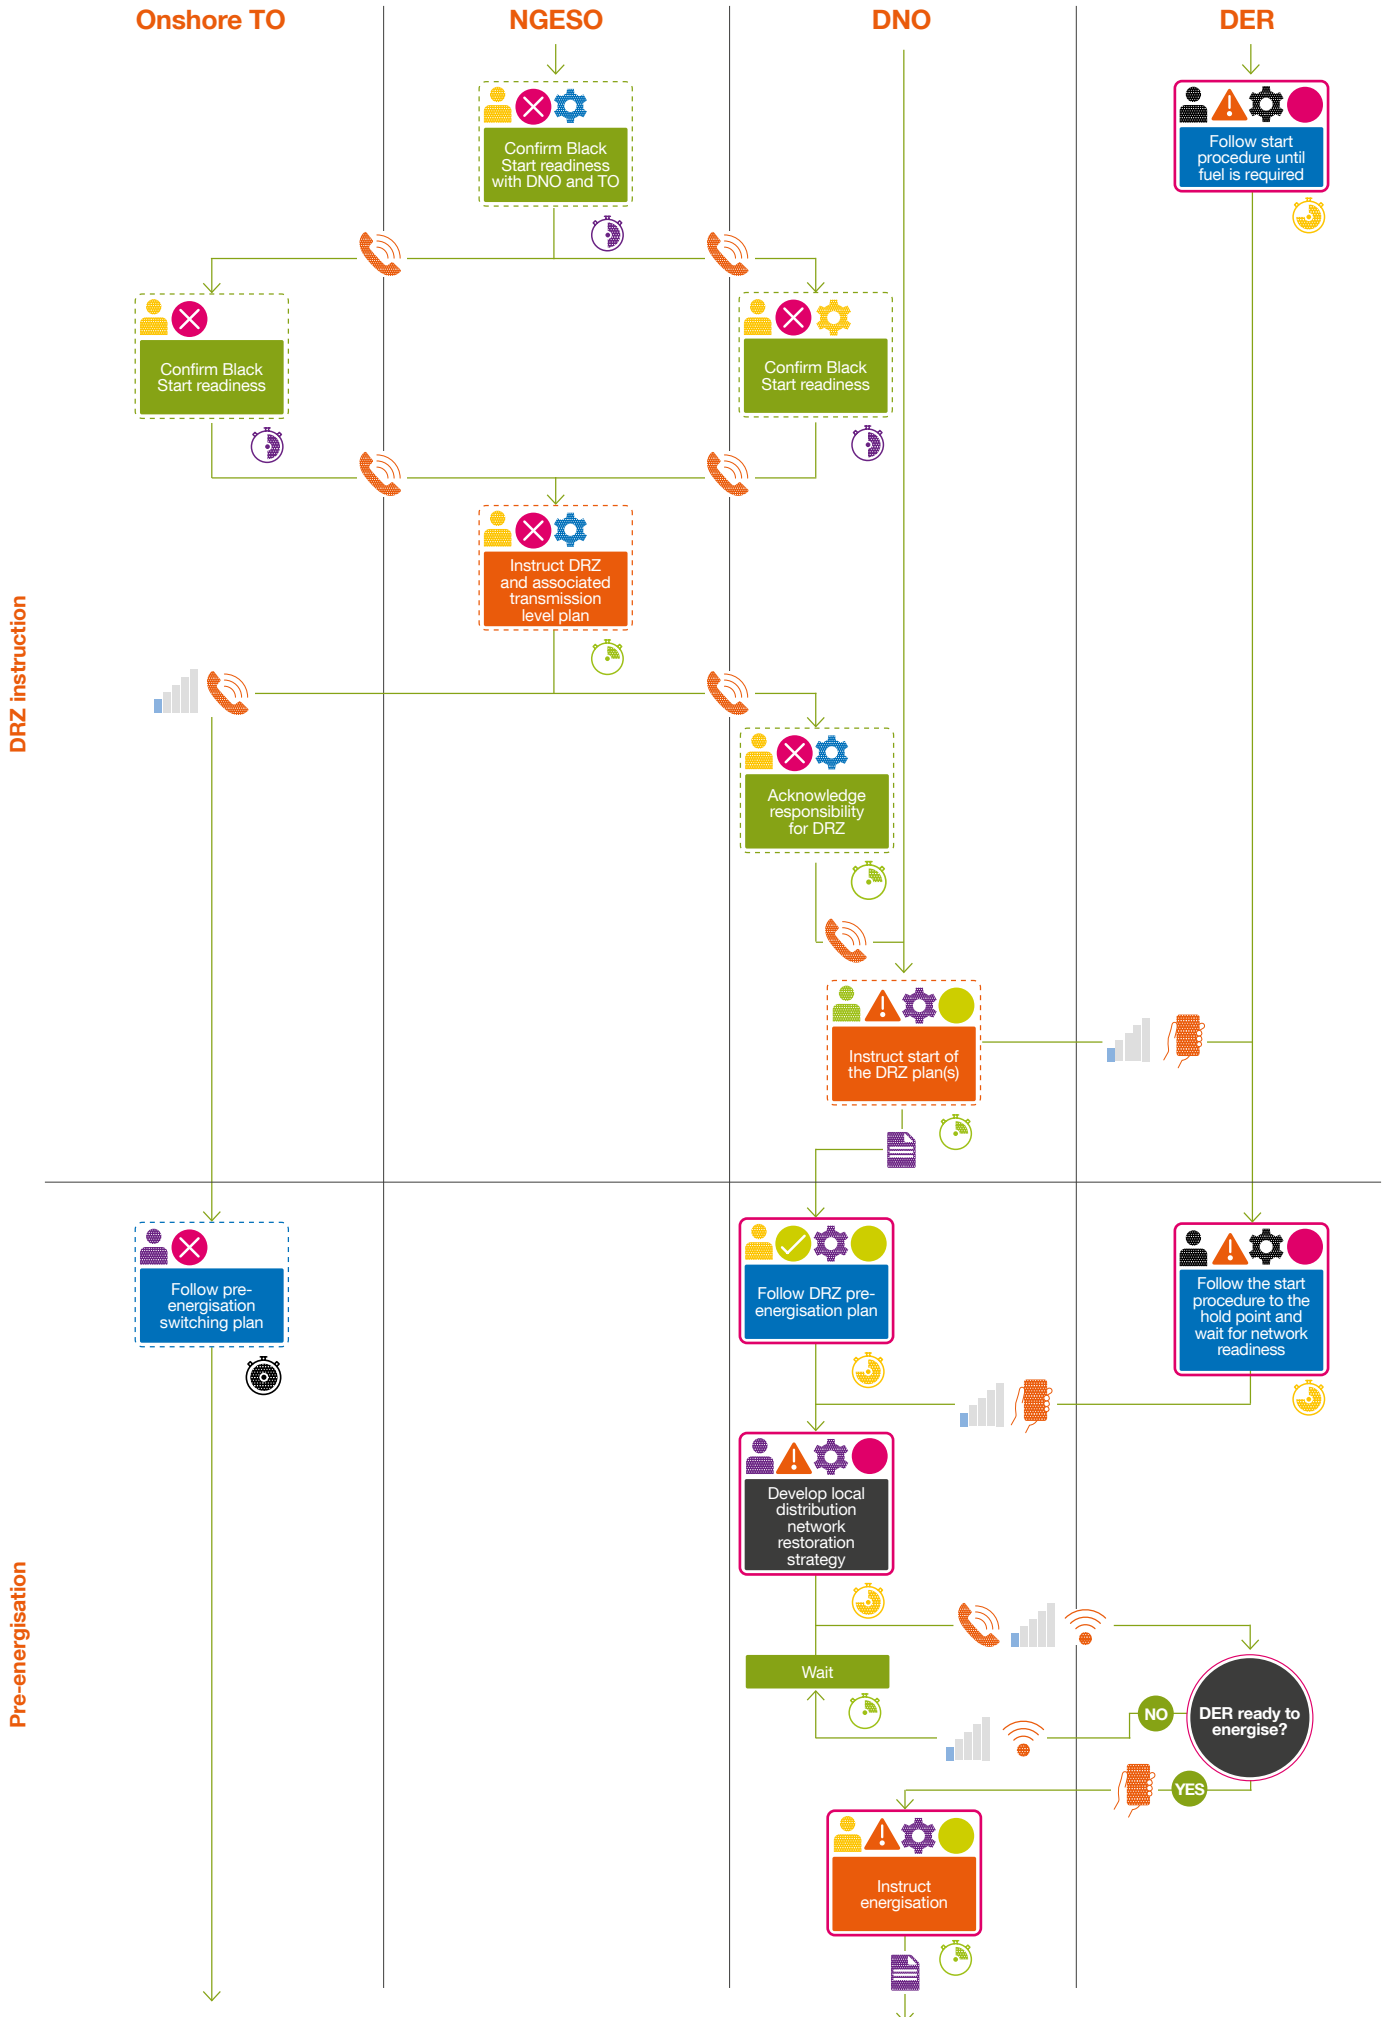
Onshore TO

NGESO

DNO

DER

Confirm Black Start readiness with DNO and TO

Follow start procedure until fuel is required

Confirm Black Start readiness

Confirm Black Start readiness

DRZ instruction

Instruct DRZ and associated transmission level plan

Acknowledge responsibility for DRZ

Instruct start of the DRZ plan(s)

Follow pre-energisation switching plan

Follow DRZ pre-energisation plan

Follow the start procedure to the hold point and wait for network readiness

Develop local distribution network restoration strategy

Pre-energisation

Wait

NO

DER ready to energise?

YES

Instruct energisation